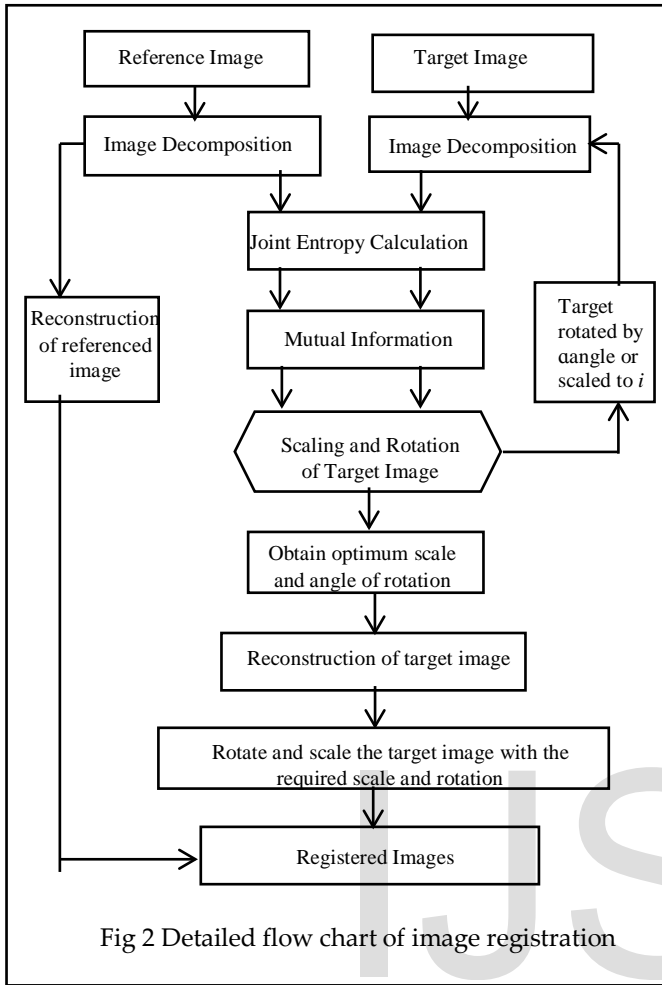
Reference Image

Target Image

Image Decomposition

Image Decomposition

Joint Entropy Calculation

Reconstruction of referenced image

Mutual Information

Target rotated by ɑangle or scaled to $i$

Scaling and Rotation of Target Image

Obtain optimum scale and angle of rotation

Reconstruction of target image

Rotate and scale the target image with the required scale and rotation

Registered Images

Fig 2 Detailed flow chart of image registration

IJS